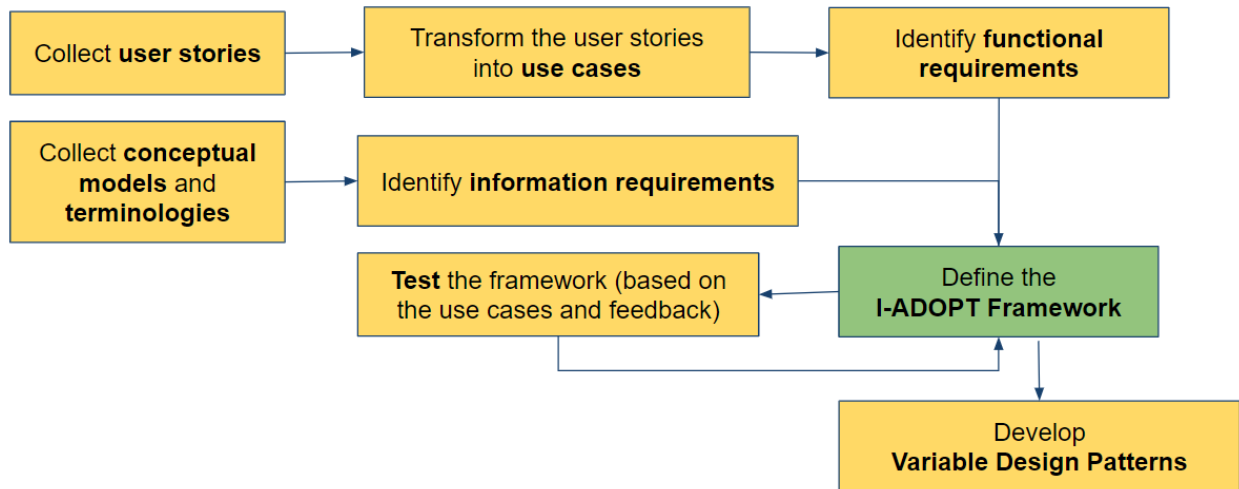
Collect user stories

Transform the user stories into use cases

Identify functional requirements

Collect conceptual models and terminologies

Identify information requirements

Test the framework (based on the use cases and feedback)

Define the I-ADOPT Framework

Develop Variable Design Patterns